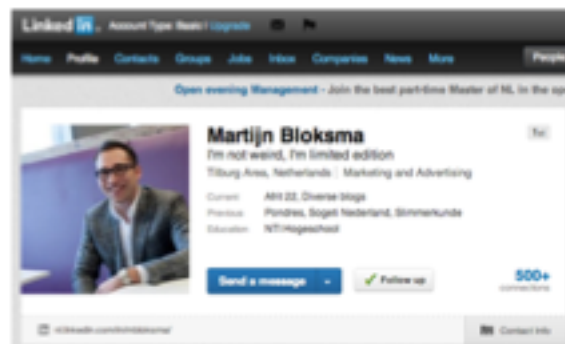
Linked in. Account Type: Basic | Upgrade

Home Profile Contacts Groups Jobs Inbox Companies News More People

Open evening Management - Join the best part-time Master of NL in the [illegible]

Martijn Bloksma
I'm not weird, I'm limited edition
Tilburg Area, Netherlands | Marketing and Advertising

Current AH 22, Diverse blogs
Previous Pondres, Sogeti Nederland, Slimmerkunde
Education NTI Hogeschool

Send a message
Follow up
500+ connections

nl.linkedin.com/in/martijnbloksma/
Contact Info